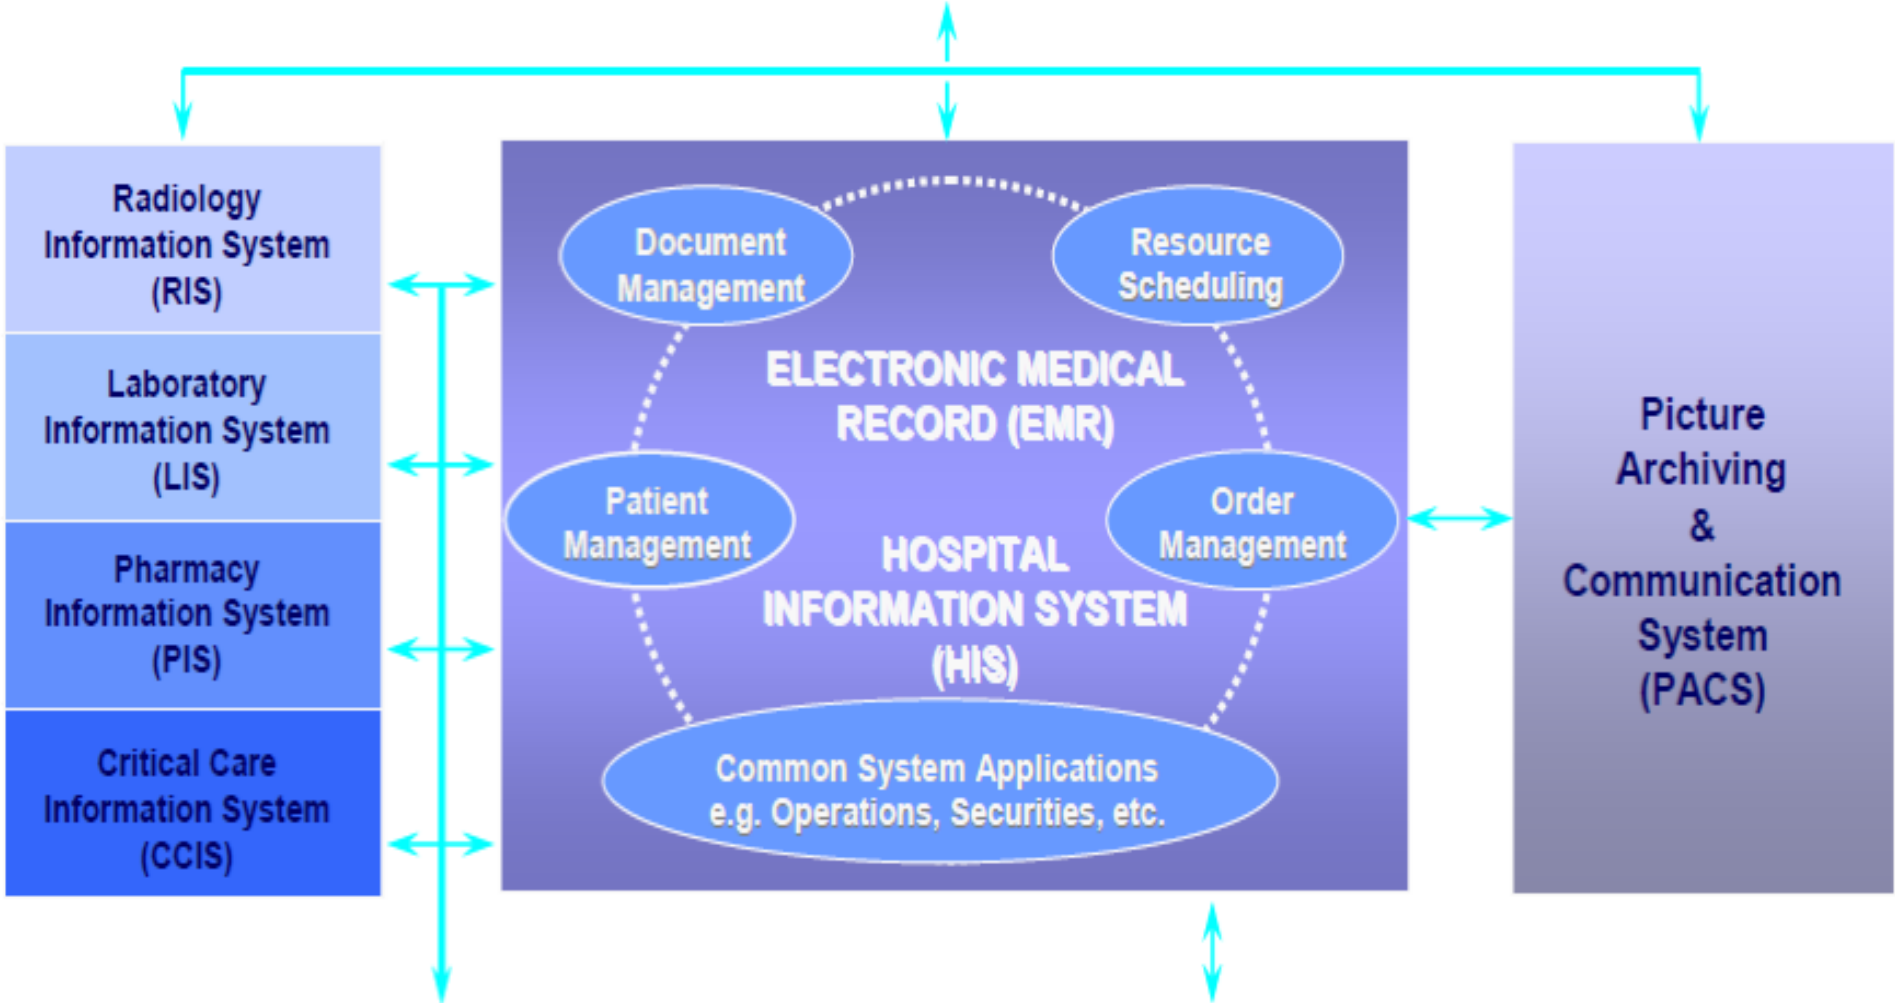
Radiology Information System (RIS)

Laboratory Information System (LIS)

Pharmacy Information System (PIS)

Critical Care Information System (CCIS)

Document Management

Resource Scheduling

ELECTRONIC MEDICAL RECORD (EMR)

Patient Management

Order Management

HOSPITAL INFORMATION SYSTEM (HIS)

Common System Applications e.g. Operations, Securities, etc.

Picture Archiving & Communication System (PACS)